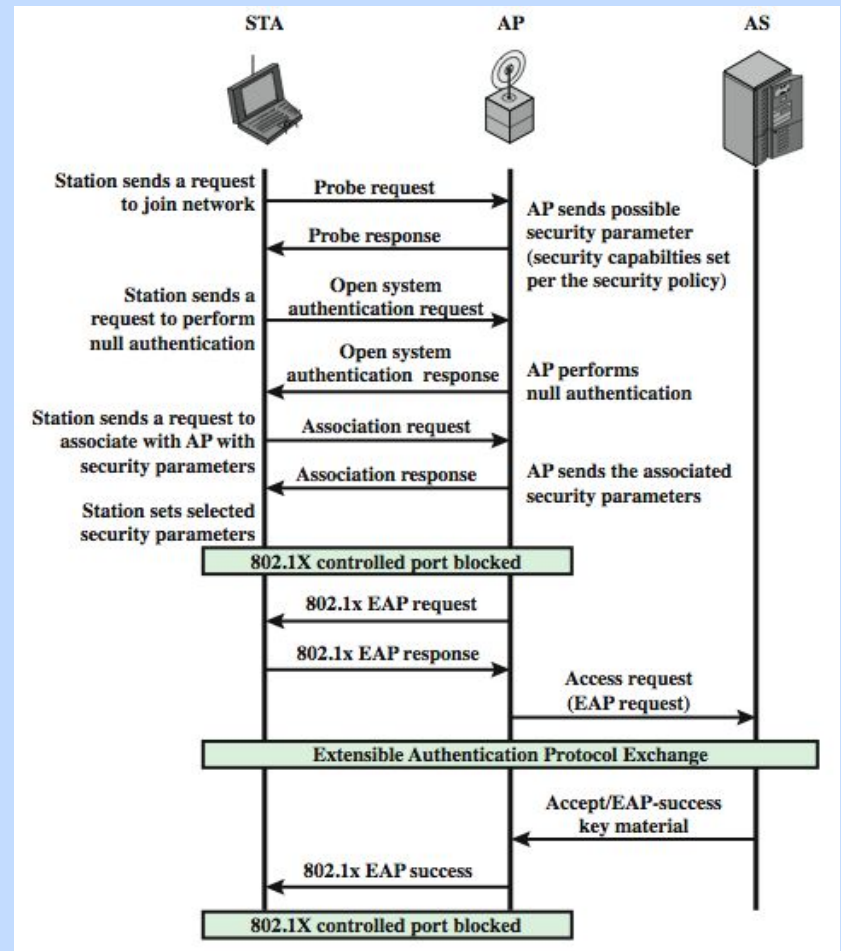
STA

AP

AS

Station sends a request to join network

Probe request

AP sends possible security parameter (security capabilties set per the security policy)

Probe response

Station sends a request to perform null authentication

Open system authentication request

Open system authentication response

AP performs null authentication

Station sends a request to associate with AP with security parameters

Association request

Association response

AP sends the associated security parameters

Station sets selected security parameters

802.1X controlled port blocked

802.1x EAP request

802.1x EAP response

Access request (EAP request)

Extensible Authentication Protocol Exchange

Accept/EAP-success key material

802.1x EAP success

802.1X controlled port blocked